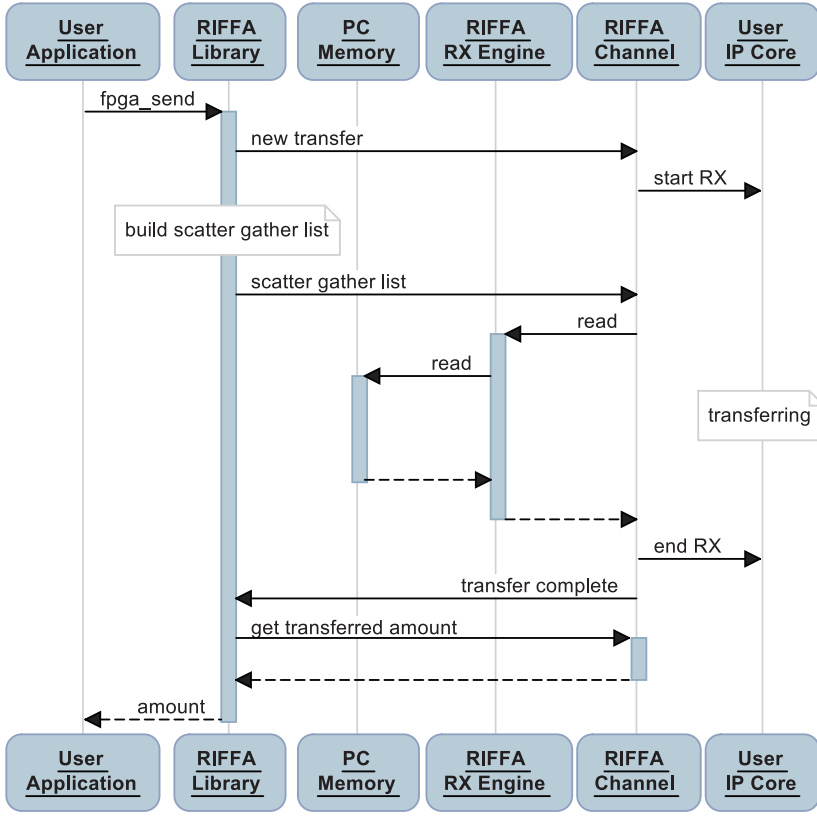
User Application

RIFFA Library

PC Memory

RIFFA RX Engine

RIFFA Channel

User IP Core

fpga_send

new transfer

start RX

build scatter gather list

scatter gather list

read

read

transferring

end RX

transfer complete

get transferred amount

amount

User Application

RIFFA Library

PC Memory

RIFFA RX Engine

RIFFA Channel

User IP Core